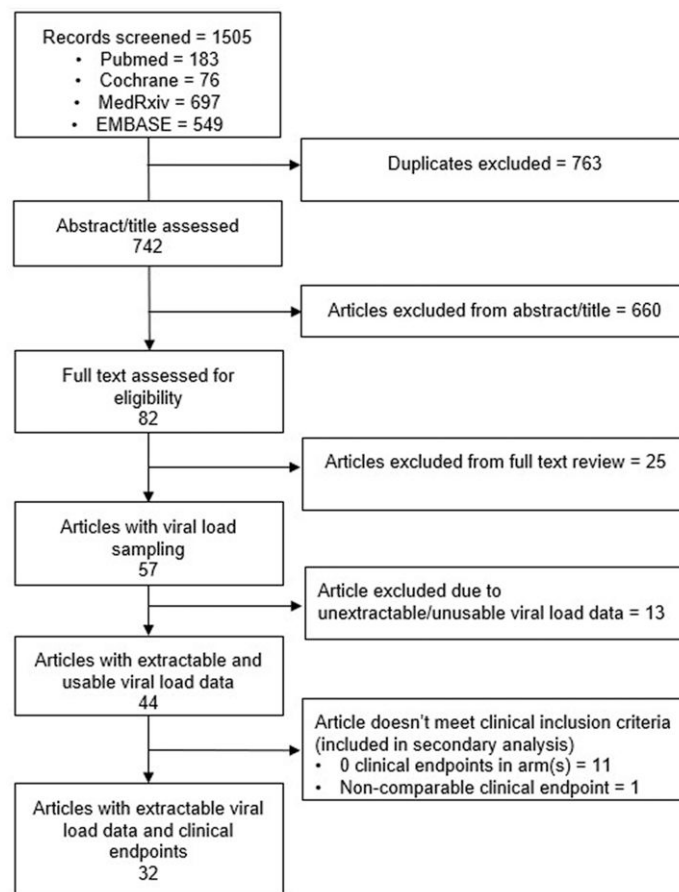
Records screened = 1505
• Pubmed = 183
• Cochrane = 76
• MedRxiv = 697
• EMBASE = 549

Duplicates excluded = 763

Abstract/title assessed
742

Articles excluded from abstract/title = 660

Full text assessed for eligibility
82

Articles excluded from full text review = 25

Articles with viral load sampling
57

Article excluded due to unextractable/unusable viral load data = 13

Articles with extractable and usable viral load data
44

Article doesn't meet clinical inclusion criteria (included in secondary analysis)
• 0 clinical endpoints in arm(s) = 11
• Non-comparable clinical endpoint = 1

Articles with extractable viral load data and clinical endpoints
32